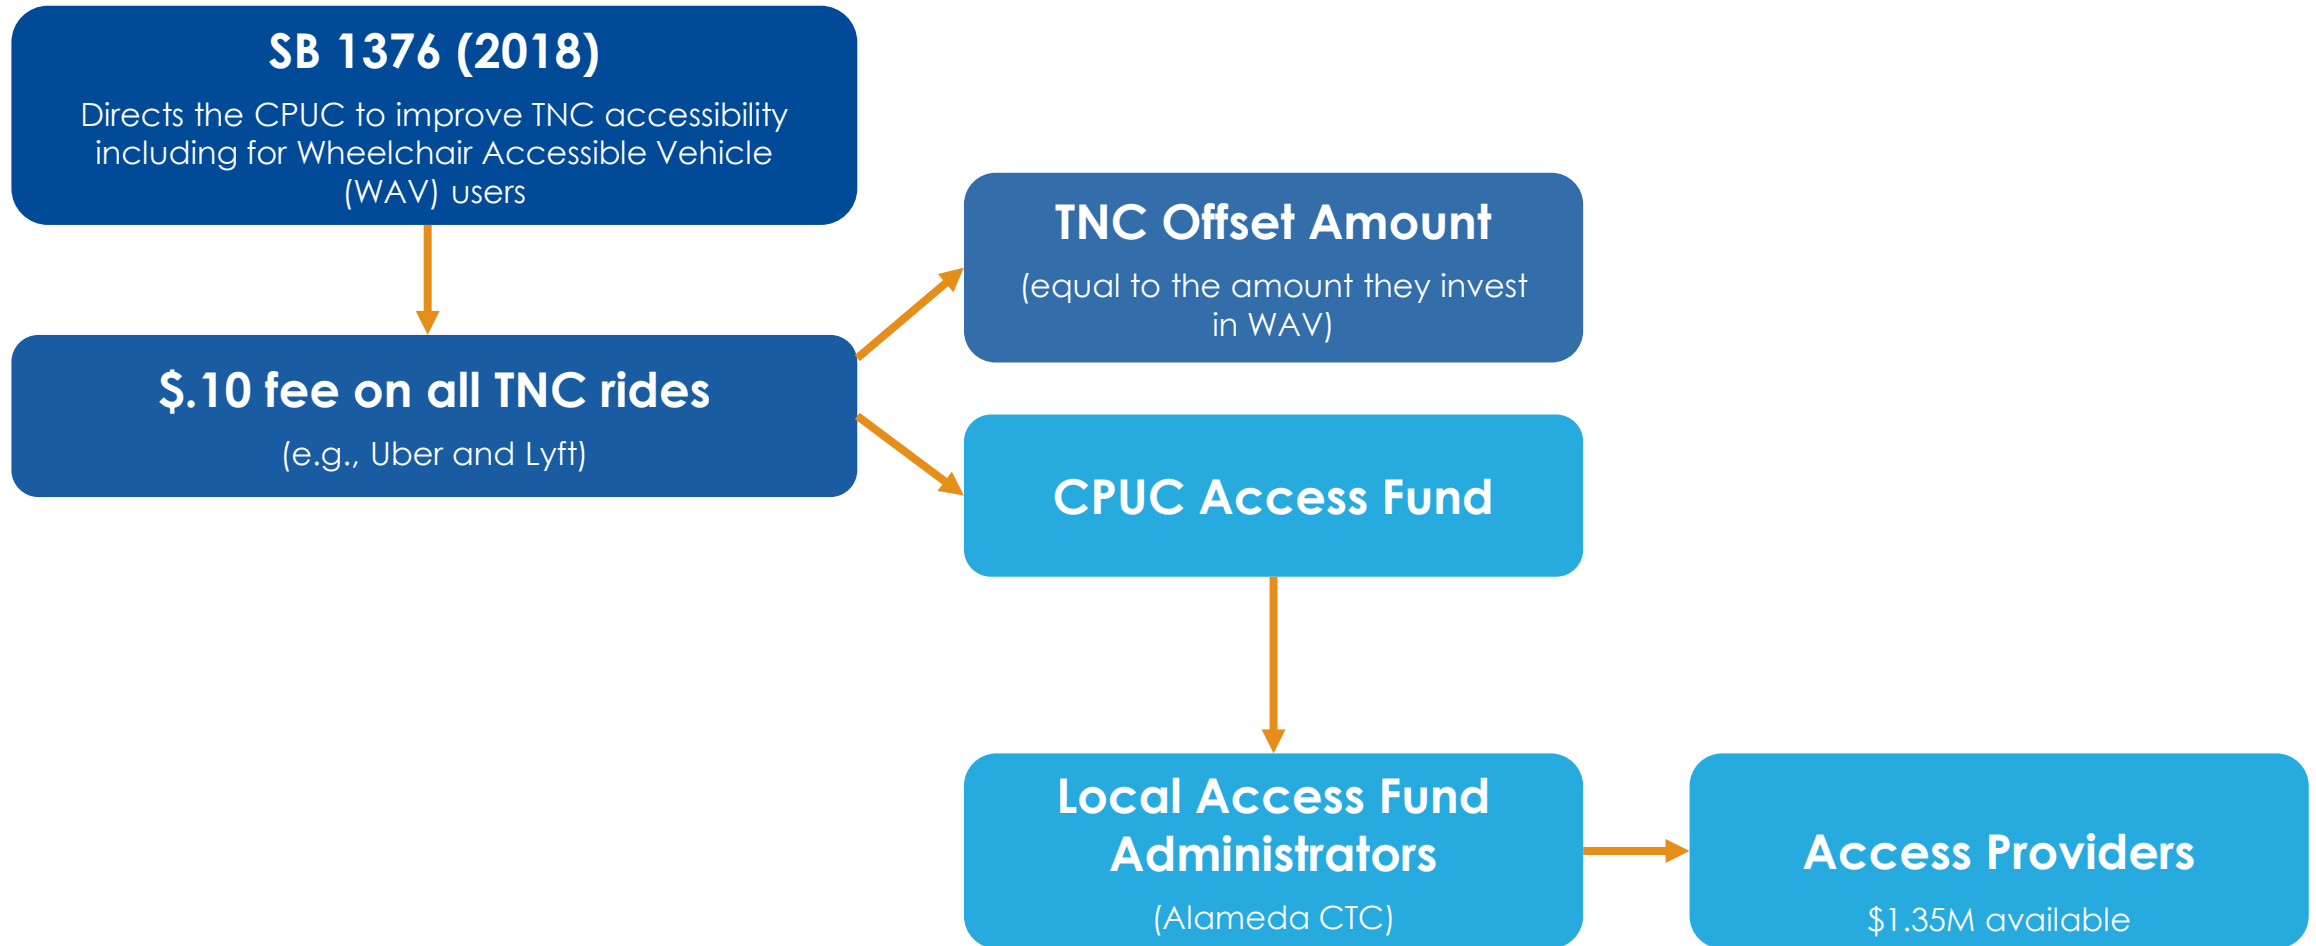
SB 1376 (2018)

Directs the CPUC to improve TNC accessibility including for Wheelchair Accessible Vehicle (WAV) users

$.10 fee on all TNC rides

(e.g., Uber and Lyft)

TNC Offset Amount

(equal to the amount they invest in WAV)

CPUC Access Fund

Local Access Fund Administrators

(Alameda CTC)

Access Providers

$1.35M available